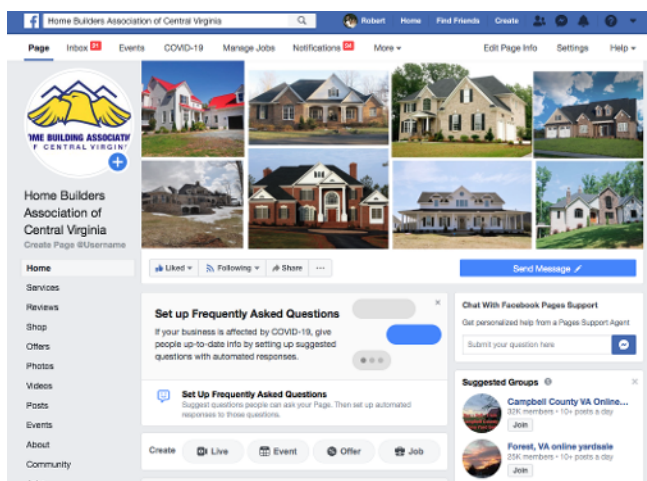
Home Builders Association of Central Virginia

Robert Home Find Friends Create

Page Inbox 31 Events COVID-19 Manage Jobs Notifications 14 More ▾ Edit Page Info Settings Help ▾

ME BUILDING ASSOCIAT
F CENTRAL VIRGIN

Home Builders Association of Central Virginia
Create Page @Username

Home
Services
Reviews
Shop
Offers
Photos
Videos
Posts
Events
About
Community

Liked ▾ Following ▾ Share ···

Send Message

Set up Frequently Asked Questions
If your business is affected by COVID-19, give people up-to-date info by setting up suggested questions with automated responses.

Set Up Frequently Asked Questions
Suggest questions people can ask your Page. Then set up automated responses to those questions.

Create Live Event Offer Job

Chat With Facebook Pages Support
Get personalized help from a Pages Support Agent
Submit your question here

Suggested Groups
Campbell County VA Online...
32K members • 10+ posts a day
Join
Forest, VA online yardsale
25K members • 10+ posts a day
Join